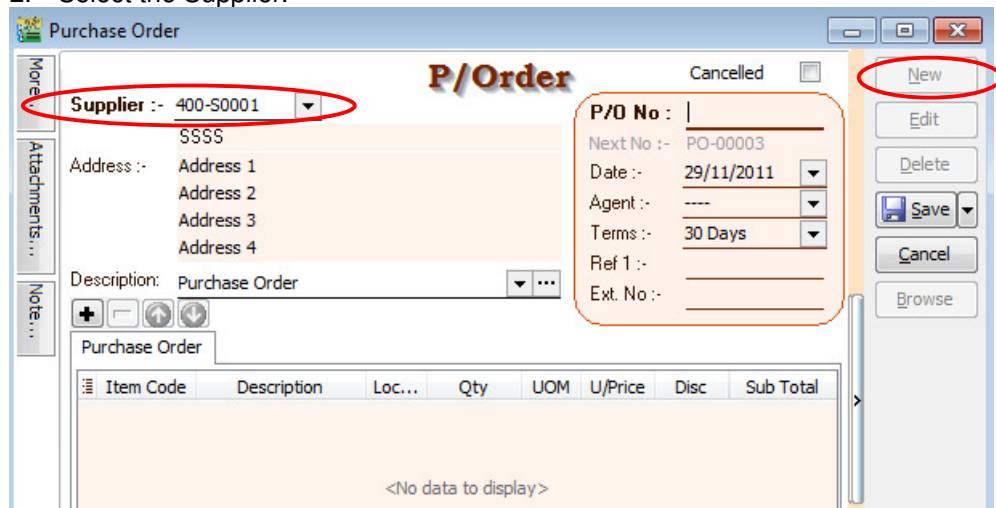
2. Select the Supplier.

Purchase Order

More...

Attachments...

Note...

P/Order

Cancelled

Supplier :- 400-S0001

SSSS

Address :- Address 1

Address 2

Address 3

Address 4

Description: Purchase Order

P/O No :

Next No :- PO-00003

Date :- 29/11/2011

Agent :- ----

Terms :- 30 Days

Ref 1 :-

Ext. No :-

New

Edit

Delete

Save

Cancel

Browse

Purchase Order

| Item Code | Description | Loc... | Qty | UOM | U/Price | Disc | Sub Total |
|---|---|---|---|---|---|---|---|

<No data to display>